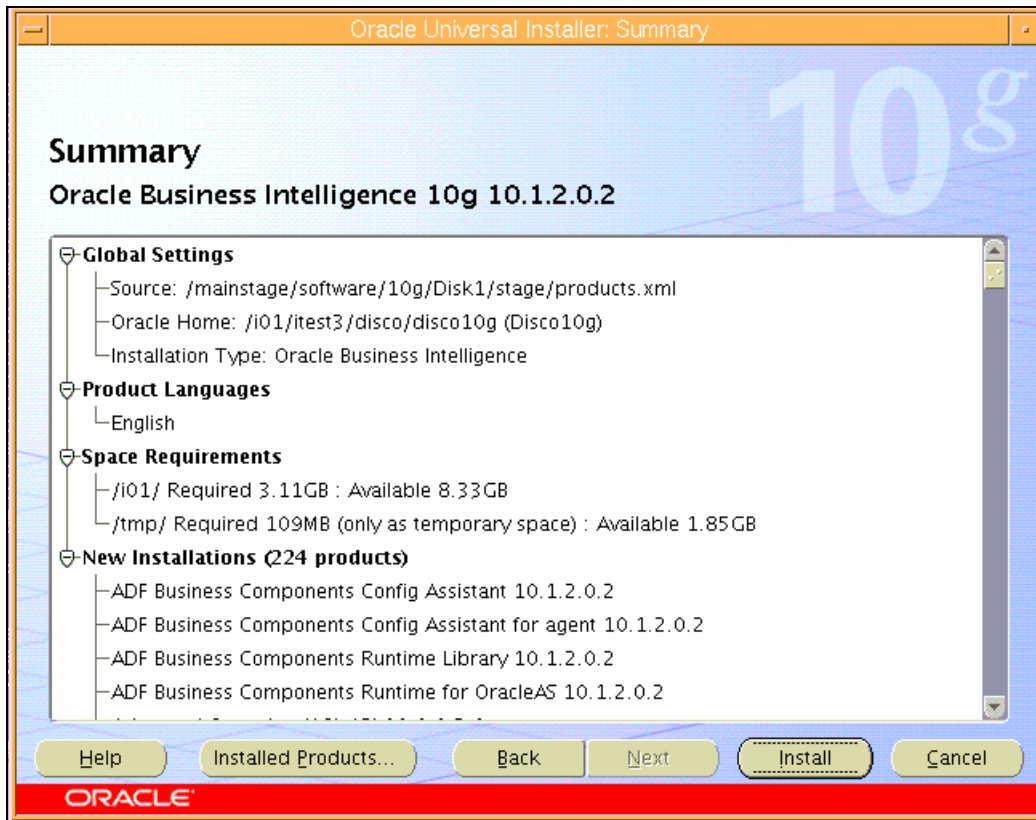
Oracle Universal Installer: Summary

10g

Summary

Oracle Business Intelligence 10g 10.1.2.0.2

Global Settings
Source: /mainstage/software/10g/Disk1/stage/products.xml
Oracle Home: /i01/itest3/disco/disco10g (Disco10g)
Installation Type: Oracle Business Intelligence
Product Languages
English
Space Requirements
/i01/ Required 3.11GB : Available 8.33GB
/tmp/ Required 109MB (only as temporary space) : Available 1.85GB
New Installations (224 products)
ADF Business Components Config Assistant 10.1.2.0.2
ADF Business Components Config Assistant for agent 10.1.2.0.2
ADF Business Components Runtime Library 10.1.2.0.2
ADF Business Components Runtime for OracleAS 10.1.2.0.2
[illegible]

Help | Installed Products... | Back | Next | Install | Cancel

ORACLE